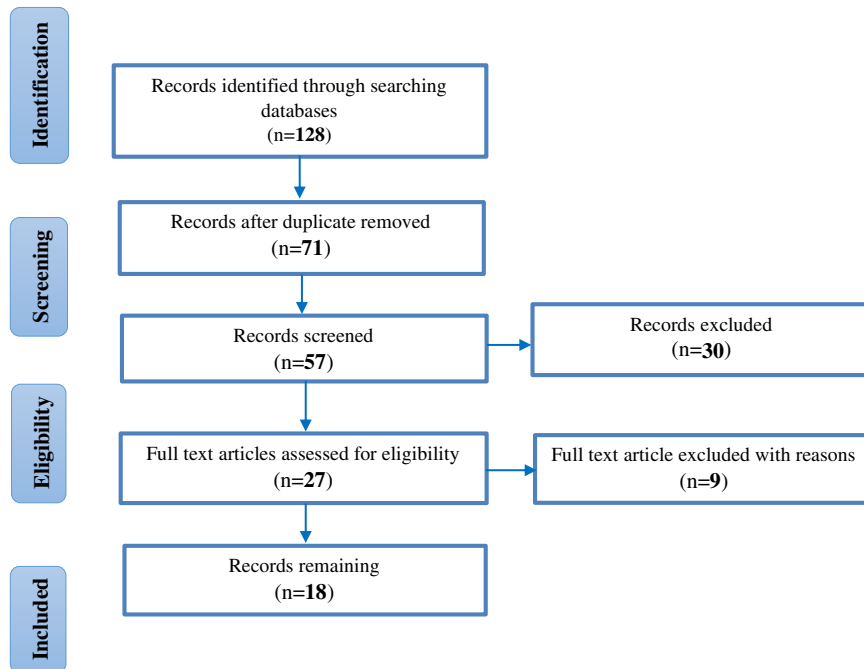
Identification

Records identified through searching databases
(n=128)

Screening

Records after duplicate removed
(n=71)

Records screened
(n=57)

Records excluded
(n=30)

Eligibility

Full text articles assessed for eligibility
(n=27)

Full text article excluded with reasons
(n=9)

Included

Records remaining
(n=18)